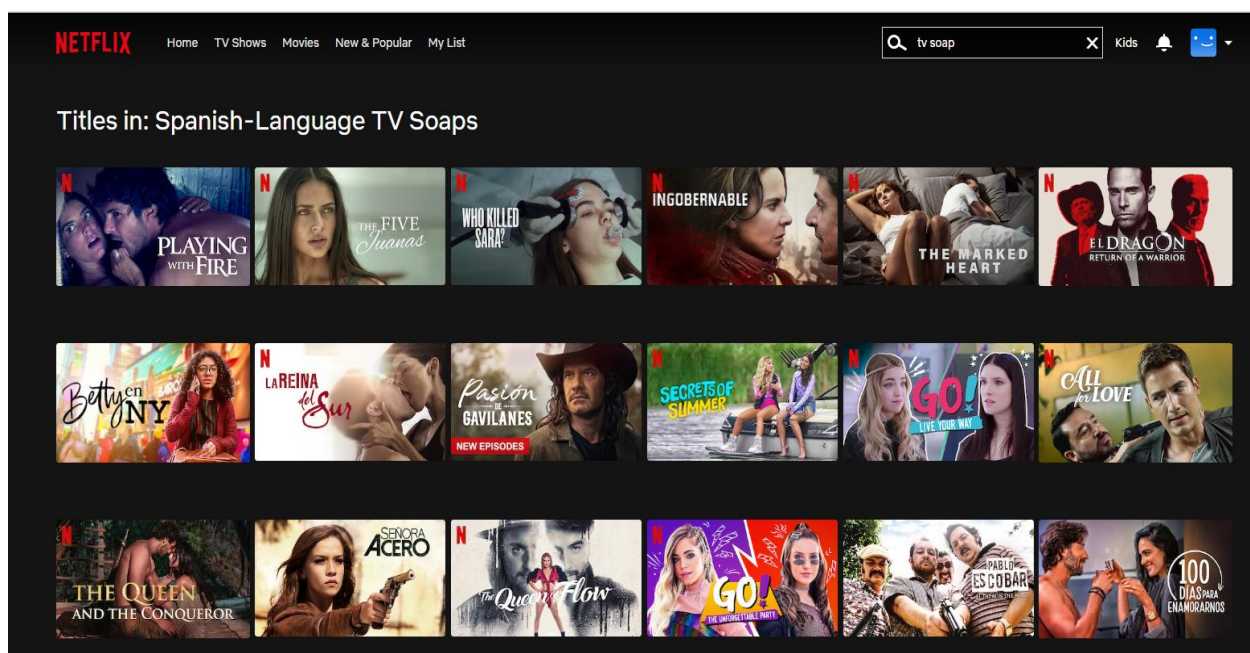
NETFLIX Home TV Shows Movies New & Popular My List

tv soap

Kids

Titles in: Spanish-Language TV Soaps

N PLAYING WITH FIRE

N THE FIVE Juanas

N WHO KILLED SARA?

N INGOBERNABLE

N THE MARKED HEART

N EL DRAGON RETURN OF A WARRIOR

Betty en NY

N LA REINA del Sur

Pasión DE GAVILANES NEW EPISODES

N SECRETS OF SUMMER

N GO! LIVE YOUR WAY

N ALL for LOVE

N THE QUEEN AND THE CONQUEROR

SEÑORA ACERO

N The Queen of Flow

N GO! THE UNFORGETTABLE PARTY

N PABLO ESCOBAR EL PATRÓN DEL MAL

N 100 DÍAS PARA ENAMORARNOS